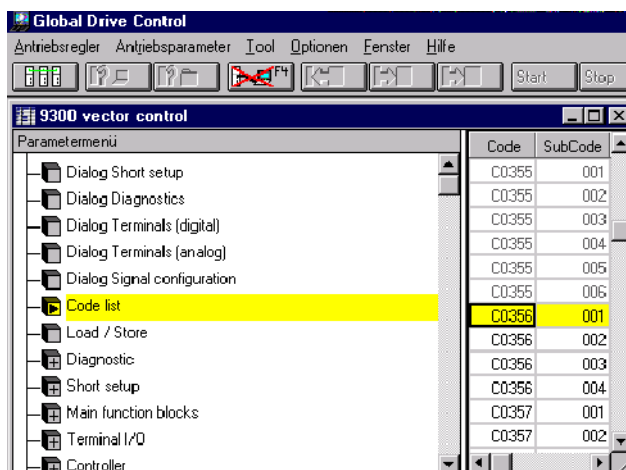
Global Drive Control

Antriebsregler Antriebsparameter Tool Optionen Fenster Hilfe

F4 Start Stop

9300 vector control

Parametermenü

Dialog Short setup
Dialog Diagnostics
Dialog Terminals (digital)
Dialog Terminals (analog)
Dialog Signal configuration
Code list
Load / Store
Diagnostic
Short setup
Main function blocks
Terminal I/O
Controller

| Code | SubCode |
|---|---|
| C0355 | 001 |
| C0355 | 002 |
| C0355 | 003 |
| C0355 | 004 |
| C0355 | 005 |
| C0355 | 006 |
| C0356 | 001 |
| C0356 | 002 |
| C0356 | 003 |
| C0356 | 004 |
| C0357 | 001 |
| C0357 | 002 |